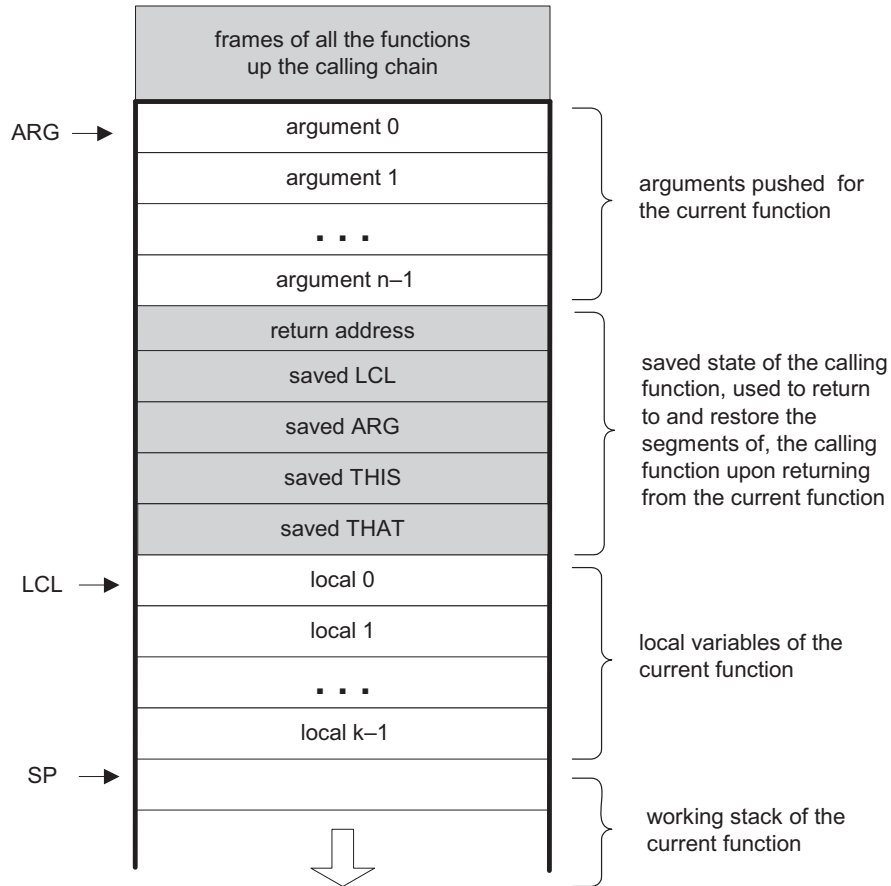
frames of all the functions up the calling chain

ARG

argument 0

argument 1

. . .

argument n–1

arguments pushed for the current function

return address

saved LCL

saved ARG

saved THIS

saved THAT

saved state of the calling function, used to return to and restore the segments of, the calling function upon returning from the current function

LCL

local 0

local 1

. . .

local k–1

local variables of the current function

SP

working stack of the current function